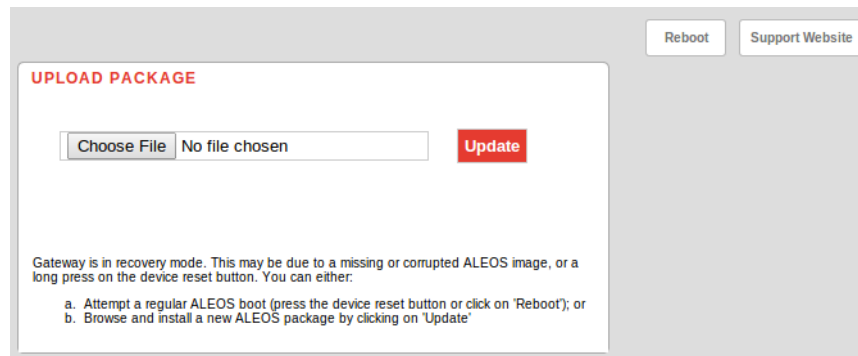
Reboot

Support Website

UPLOAD PACKAGE

Choose File No file chosen

Update

Gateway is in recovery mode. This may be due to a missing or corrupted ALEOS image, or a long press on the device reset button. You can either:

a. Attempt a regular ALEOS boot (press the device reset button or click on 'Reboot'); or
b. Browse and install a new ALEOS package by clicking on 'Update'